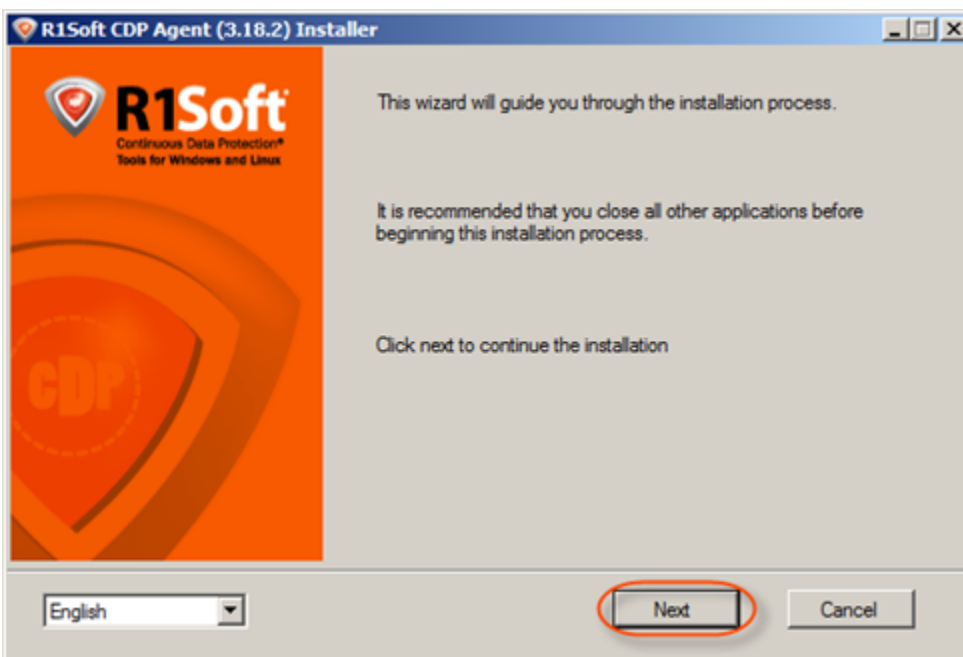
R1Soft CDP Agent (3.18.2) Installer

R1Soft
Continuous Data Protection®
Tools for Windows and Linux

CDP

This wizard will guide you through the installation process.

It is recommended that you close all other applications before beginning this installation process.

Click next to continue the installation

English

Next

Cancel